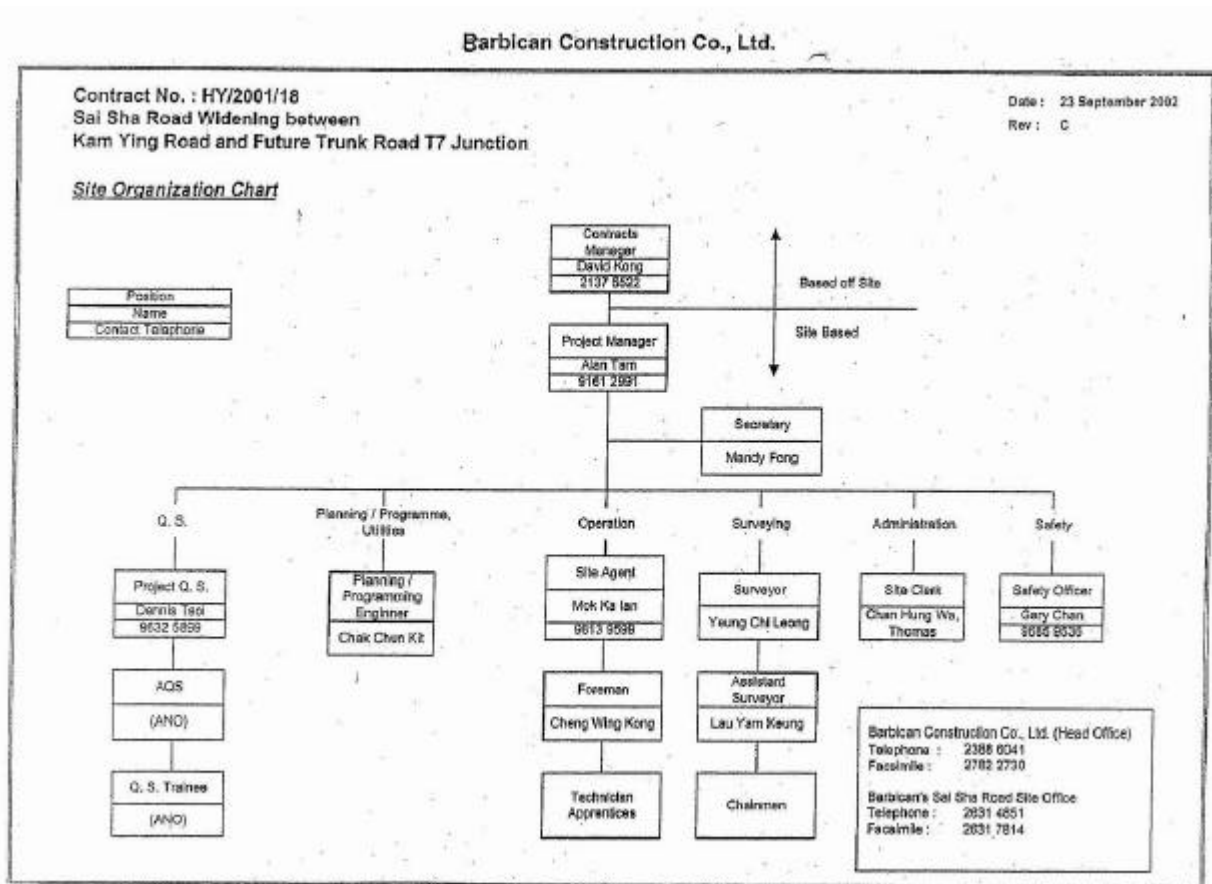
Barbican Construction Co., Ltd.

Contract No. : HY/2001/18
Sai Sha Road Widening between
Kam Ying Road and Future Trunk Road T7 Junction

Date : 23 September 2002
Rev : C

Site Organization Chart

Position
Name
Contact Telephone

Contracts Manager
David Kong
2137 8522

Based off Site

Site Based

Project Manager
Alan Tam
9161 2991

Secretary
Mandy Fong

Q. S.

Planning / Programme, Utilities

Operation

Surveying

Administration

Safety

Project Q. S.
Dennis Tsoi
9632 5899

Planning / Programming Engineer
Chak Chen Kit

Site Agent
Mok Ka Ian
9613 9599

Surveyor
Yeung Chi Leong

Site Clerk
Chan Hung Wa, Thomas

Safety Officer
Gary Chan
9086 9030

AQS
(ANO)

Foreman
Cheng Wing Kong

Assistant Surveyor
Lau Yam Keung

Q. S. Trainee
(ANO)

Technician Apprentices

Chainmen

Barbican Construction Co., Ltd. (Head Office)
Telephone : 2388 6041
Facsimile : 2782 2730

Barbican's Sai Sha Road Site Office
Telephone : 2631 4851
Facsimile : 2631 7814